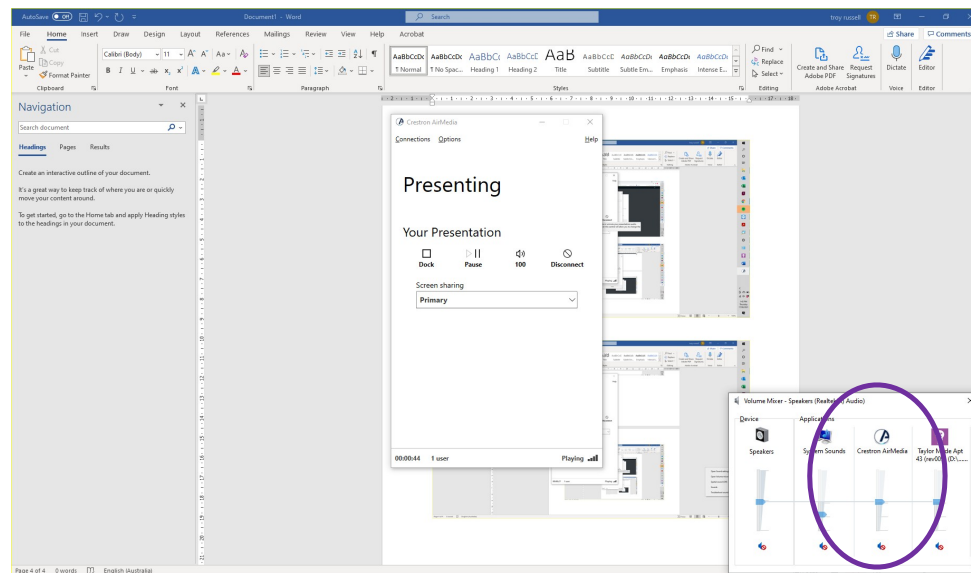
AutoSave Off Document1 - Word Search troy russell TR

File Home Insert Draw Design Layout References Mailings Review View Help Acrobat Share Comments

Paste Cut Copy Format Painter Clipboard

Calibri (Body) 11 A A Aa B I U ab x x A A Font

Paragraph

AaBbCcDc ¶ Normal | AaBbCcDc ¶ No Spac... | AaBbCc Heading 1 | AaBbCcC Heading 2 | AaB Title | AaBbCcC Subtitle | AaBbCcDc Subtle Em... | AaBbCcDc Emphasis | AaBbCcDc Intense E...

Styles

Find Replace Select Editing

Create and Share Adobe PDF Request Signatures Adobe Acrobat

Dictate Voice Editor Editor

Navigation

Search document

Headings Pages Results

Create an interactive outline of your document.

It's a great way to keep track of where you are or quickly move your content around.

To get started, go to the Home tab and apply Heading styles to the headings in your document.

Crestron AirMedia

Connections Options Help

Presenting

Your Presentation

Dock Pause 100 Disconnect

Screen sharing

Primary

00:00:44 1 user Playing

Volume Mixer - Speakers (Realtek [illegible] Audio)

Device Applications

Speakers System Sounds Crestron AirMedia Taylor M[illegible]de Apt 43 (rev00) (D:\.....

Page 4 of 4 0 words English (Australia)